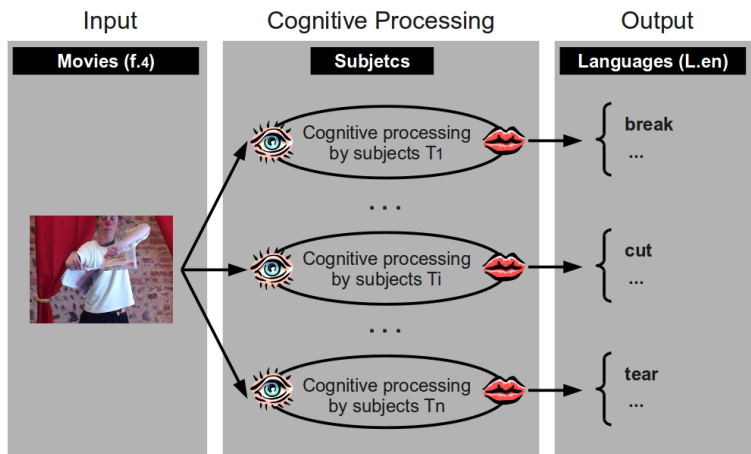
Input

Movies (f.4)

Cognitive Processing

Subjetcs

Cognitive processing by subjects T1

. . .

Cognitive processing by subjects Ti

. . .

Cognitive processing by subjects Tn

Output

Languages (L.en)

break
...

cut
...

tear
...